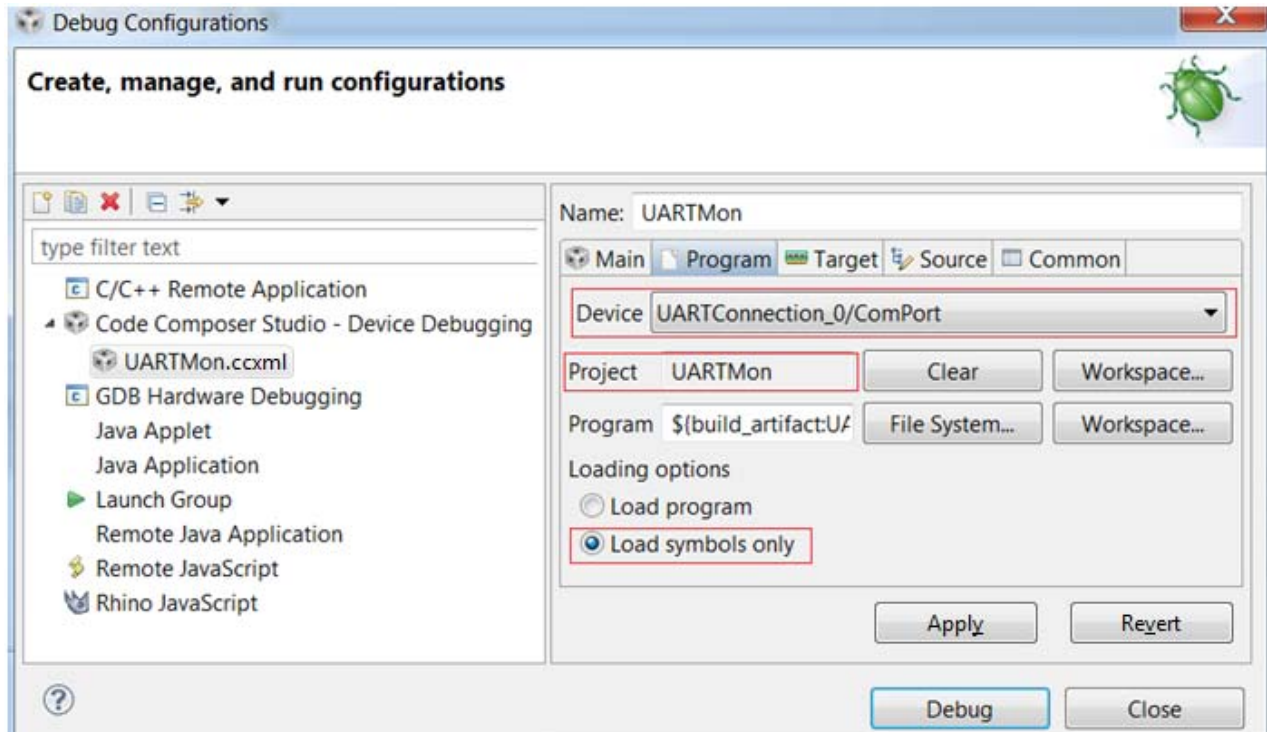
Debug Configurations

Create, manage, and run configurations

type filter text

C/C++ Remote Application
Code Composer Studio - Device Debugging
UARTMon.ccxml
GDB Hardware Debugging
Java Applet
Java Application
Launch Group
Remote Java Application
Remote JavaScript
Rhino JavaScript

Name: UARTMon

Main | Program | Target | Source | Common

Device UARTConnection_0/ComPort

Project UARTMon | Clear | Workspace...

Program ${build_artifact:UA | File System... | Workspace...

Loading options
Load program
Load symbols only

Apply | Revert

?

Debug | Close